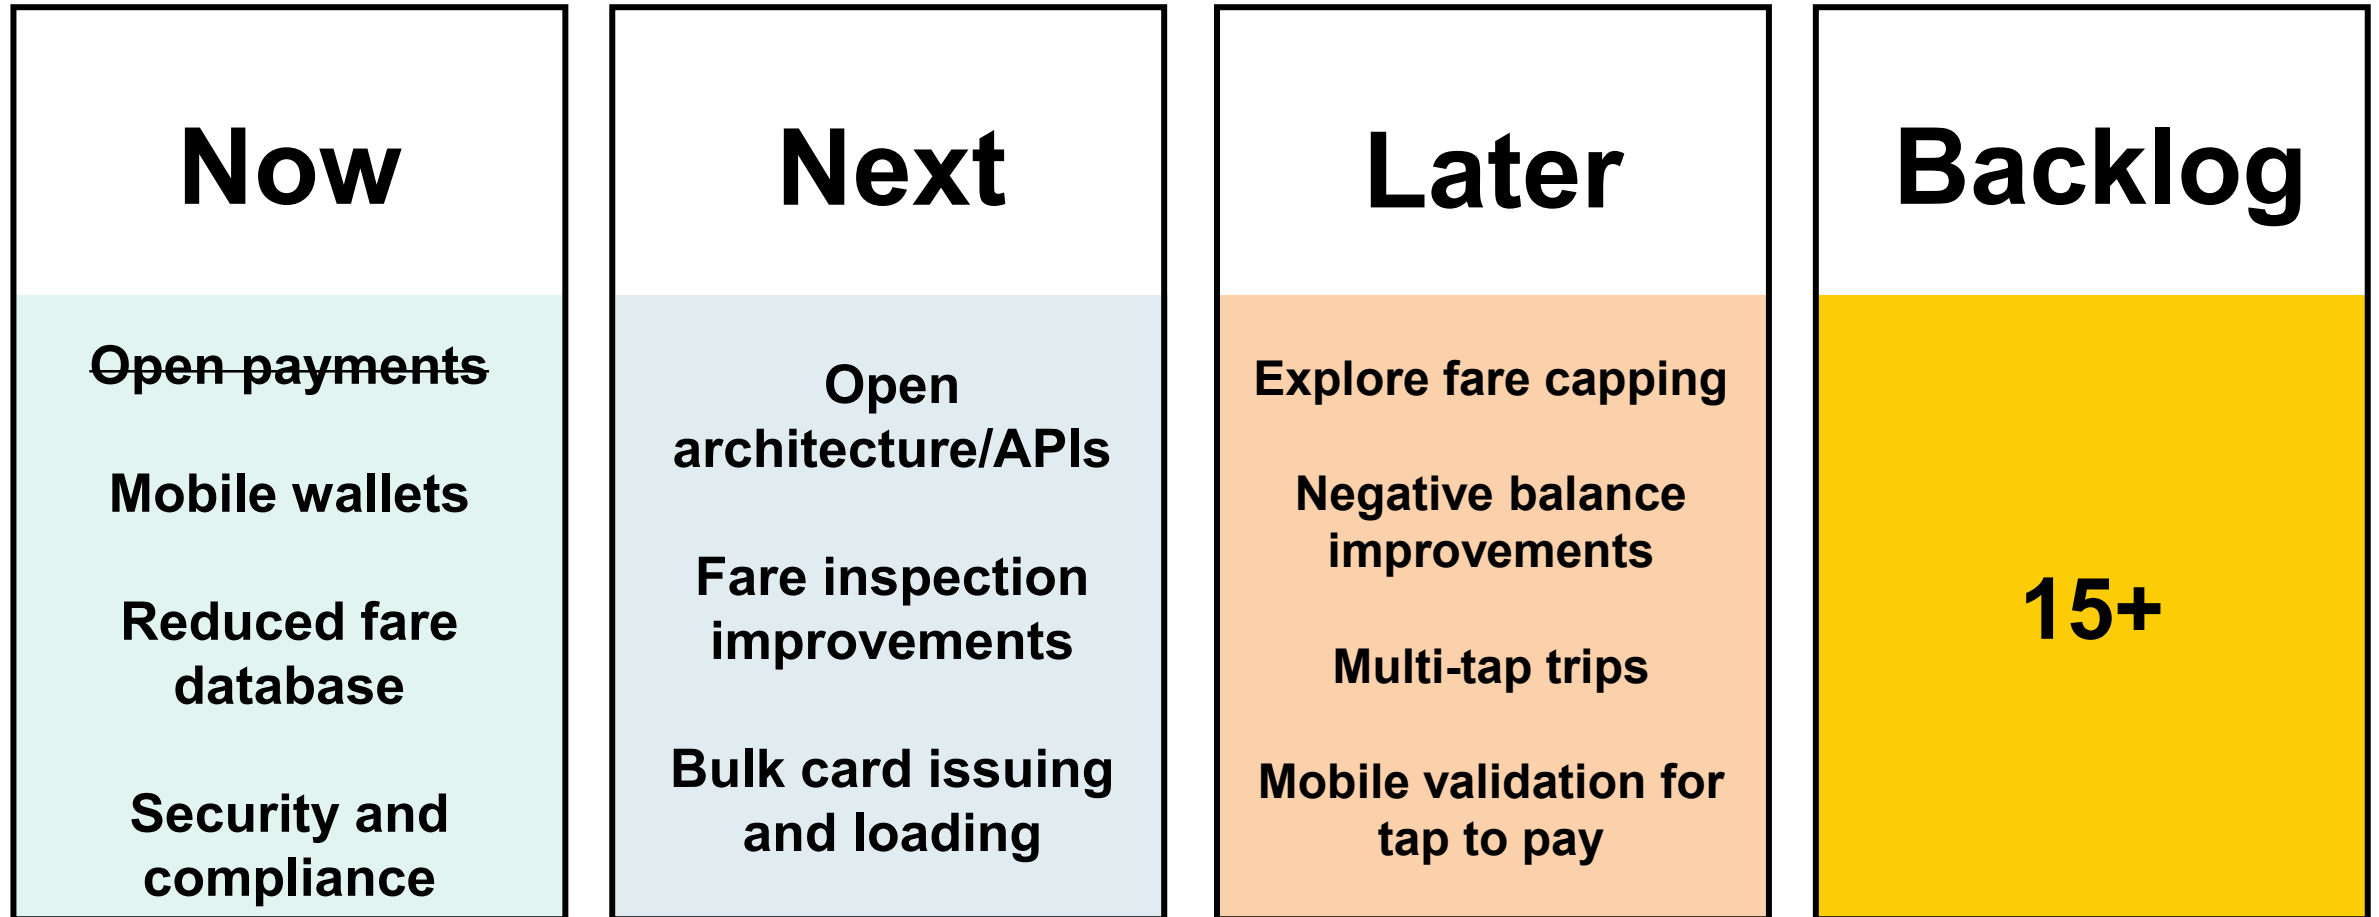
Now

~~Open payments~~

Mobile wallets

Reduced fare database

Security and compliance

Next

Open architecture/APIs

Fare inspection improvements

Bulk card issuing and loading

Later

Explore fare capping

Negative balance improvements

Multi-tap trips

Mobile validation for tap to pay

Backlog

15+